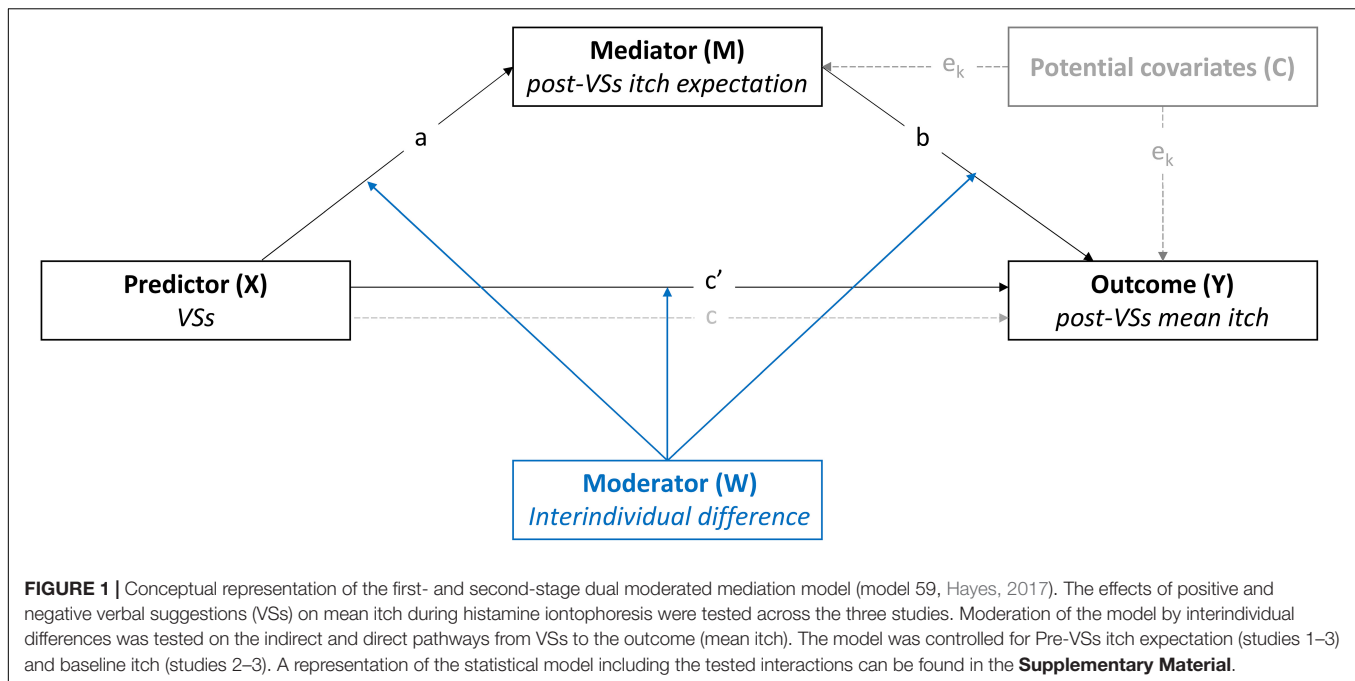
Mediator (M)
post-VSs itch expectation

$e_k$

Potential covariates (C)

$e_k$

a

b

Predictor (X)
VSs

c'

c

Outcome (Y)
post-VSs mean itch

Moderator (W)
Interindividual difference

FIGURE 1 | Conceptual representation of the first- and second-stage dual moderated mediation model (model 59, Hayes, 2017). The effects of positive and negative verbal suggestions (VSs) on mean itch during histamine iontophoresis were tested across the three studies. Moderation of the model by interindividual differences was tested on the indirect and direct pathways from VSs to the outcome (mean itch). The model was controlled for Pre-VSs itch expectation (studies 1–3) and baseline itch (studies 2–3). A representation of the statistical model including the tested interactions can be found in the Supplementary Material.